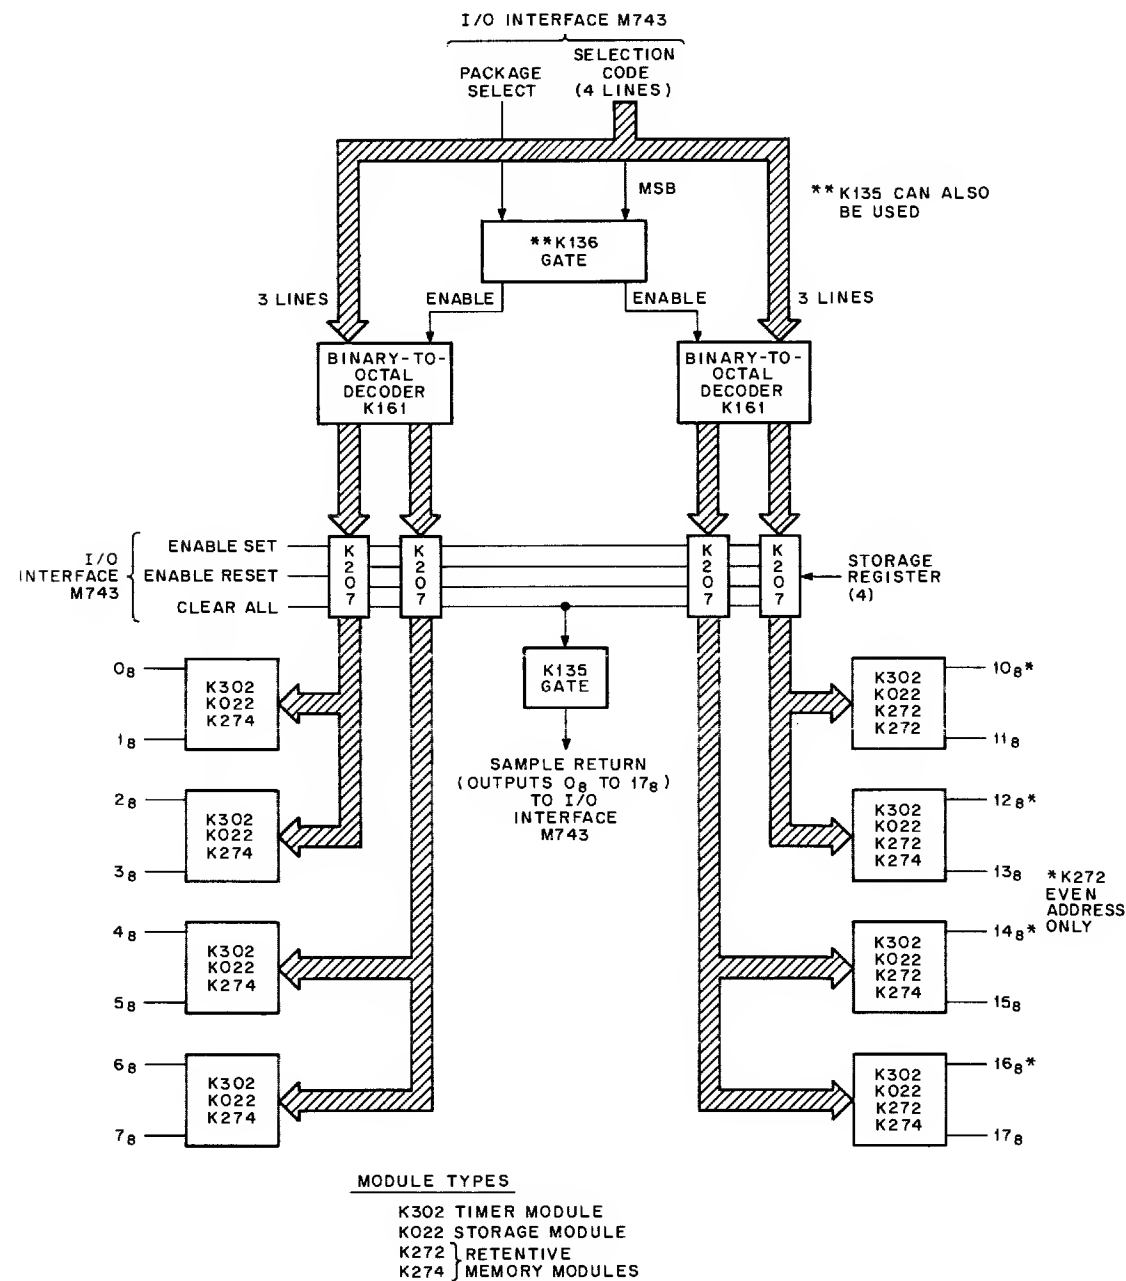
I/O INTERFACE M743

PACKAGE SELECT

SELECTION CODE (4 LINES)

MSB

** K135 CAN ALSO BE USED

**K136 GATE

3 LINES

ENABLE

ENABLE

3 LINES

BINARY-TO-OCTAL DECODER K161

BINARY-TO-OCTAL DECODER K161

I/O INTERFACE M743

ENABLE SET

ENABLE RESET

CLEAR ALL

K207

K207

K207

K207

STORAGE REGISTER (4)

$0_8$

K302 K022 K274

$1_8$

K135 GATE

SAMPLE RETURN (OUTPUTS $0_8$ TO $17_8$) TO I/O INTERFACE M743

K302 K022 K272 K272

$10_8$*

$11_8$

$2_8$

K302 K022 K274

$3_8$

K302 K022 K272 K274

$12_8$*

$13_8$

*K272 EVEN ADDRESS ONLY

$4_8$

K302 K022 K274

$5_8$

K302 K022 K272 K274

$14_8$*

$15_8$

$6_8$

K302 K022 K274

$7_8$

K302 K022 K272 K274

$16_8$*

$17_8$

MODULE TYPES

K302 TIMER MODULE
K022 STORAGE MODULE
K272 } RETENTIVE
K274 } MEMORY MODULES